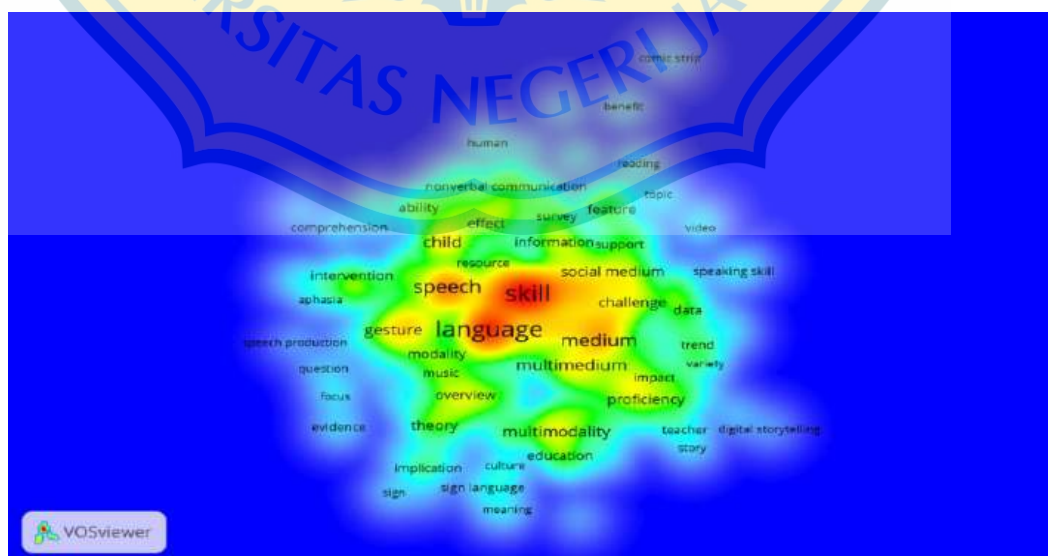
RSITAS NEGERI JA

comic strip
benefit
human
reading
nonverbal communication
topic
ability
feature
survey
effect
comprehension
video
child
information
support
resource
intervention
social medium
speaking skill
speech
skill
aphasia
challenge
data
gesture
language
medium
speech production
modality
trend
multimedium
variety
question
music
impact
focus
overview
proficiency
evidence
theory
multimodality
teacher
digital storytelling
story
education
implication
culture
sign
sign language
meaning

VOSviewer